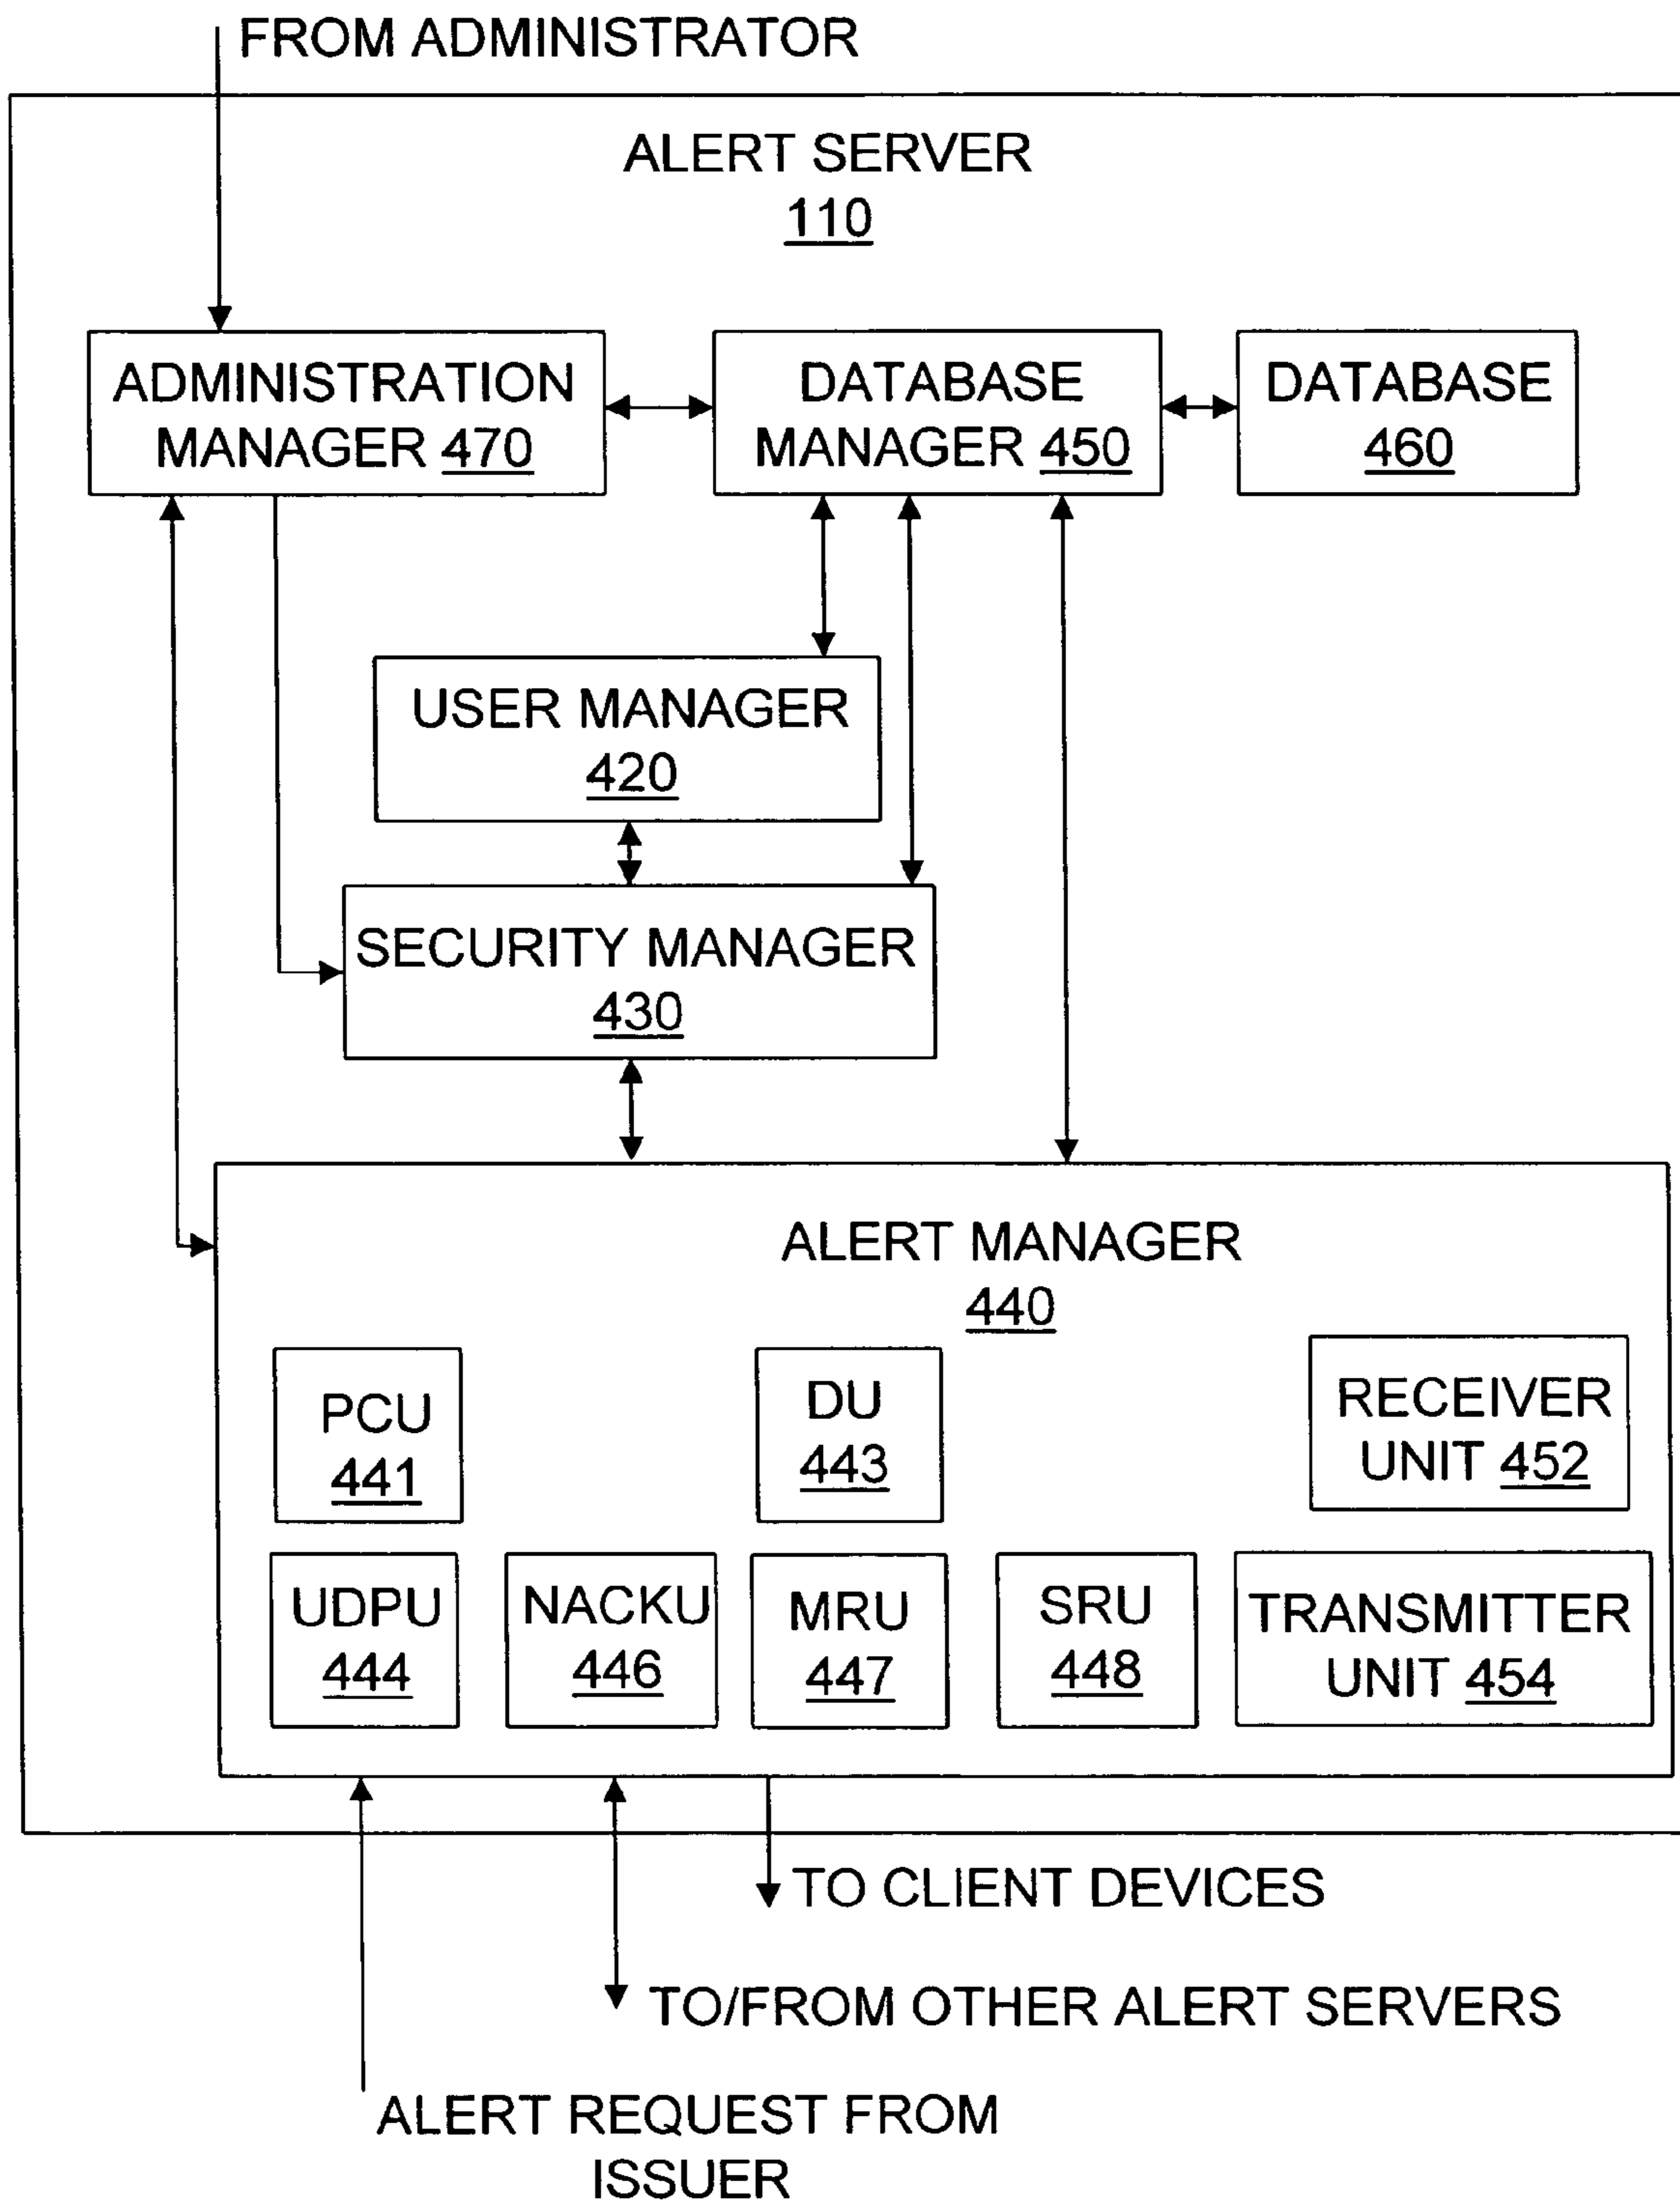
FROM ADMINISTRATOR

ALERT SERVER
110

ADMINISTRATION MANAGER 470

DATABASE MANAGER 450

DATABASE 460

USER MANAGER 420

SECURITY MANAGER 430

ALERT MANAGER 440

PCU 441

DU 443

RECEIVER UNIT 452

UDPU 444

NACKU 446

MRU 447

SRU 448

TRANSMITTER UNIT 454

TO CLIENT DEVICES

TO/FROM OTHER ALERT SERVERS

ALERT REQUEST FROM ISSUER